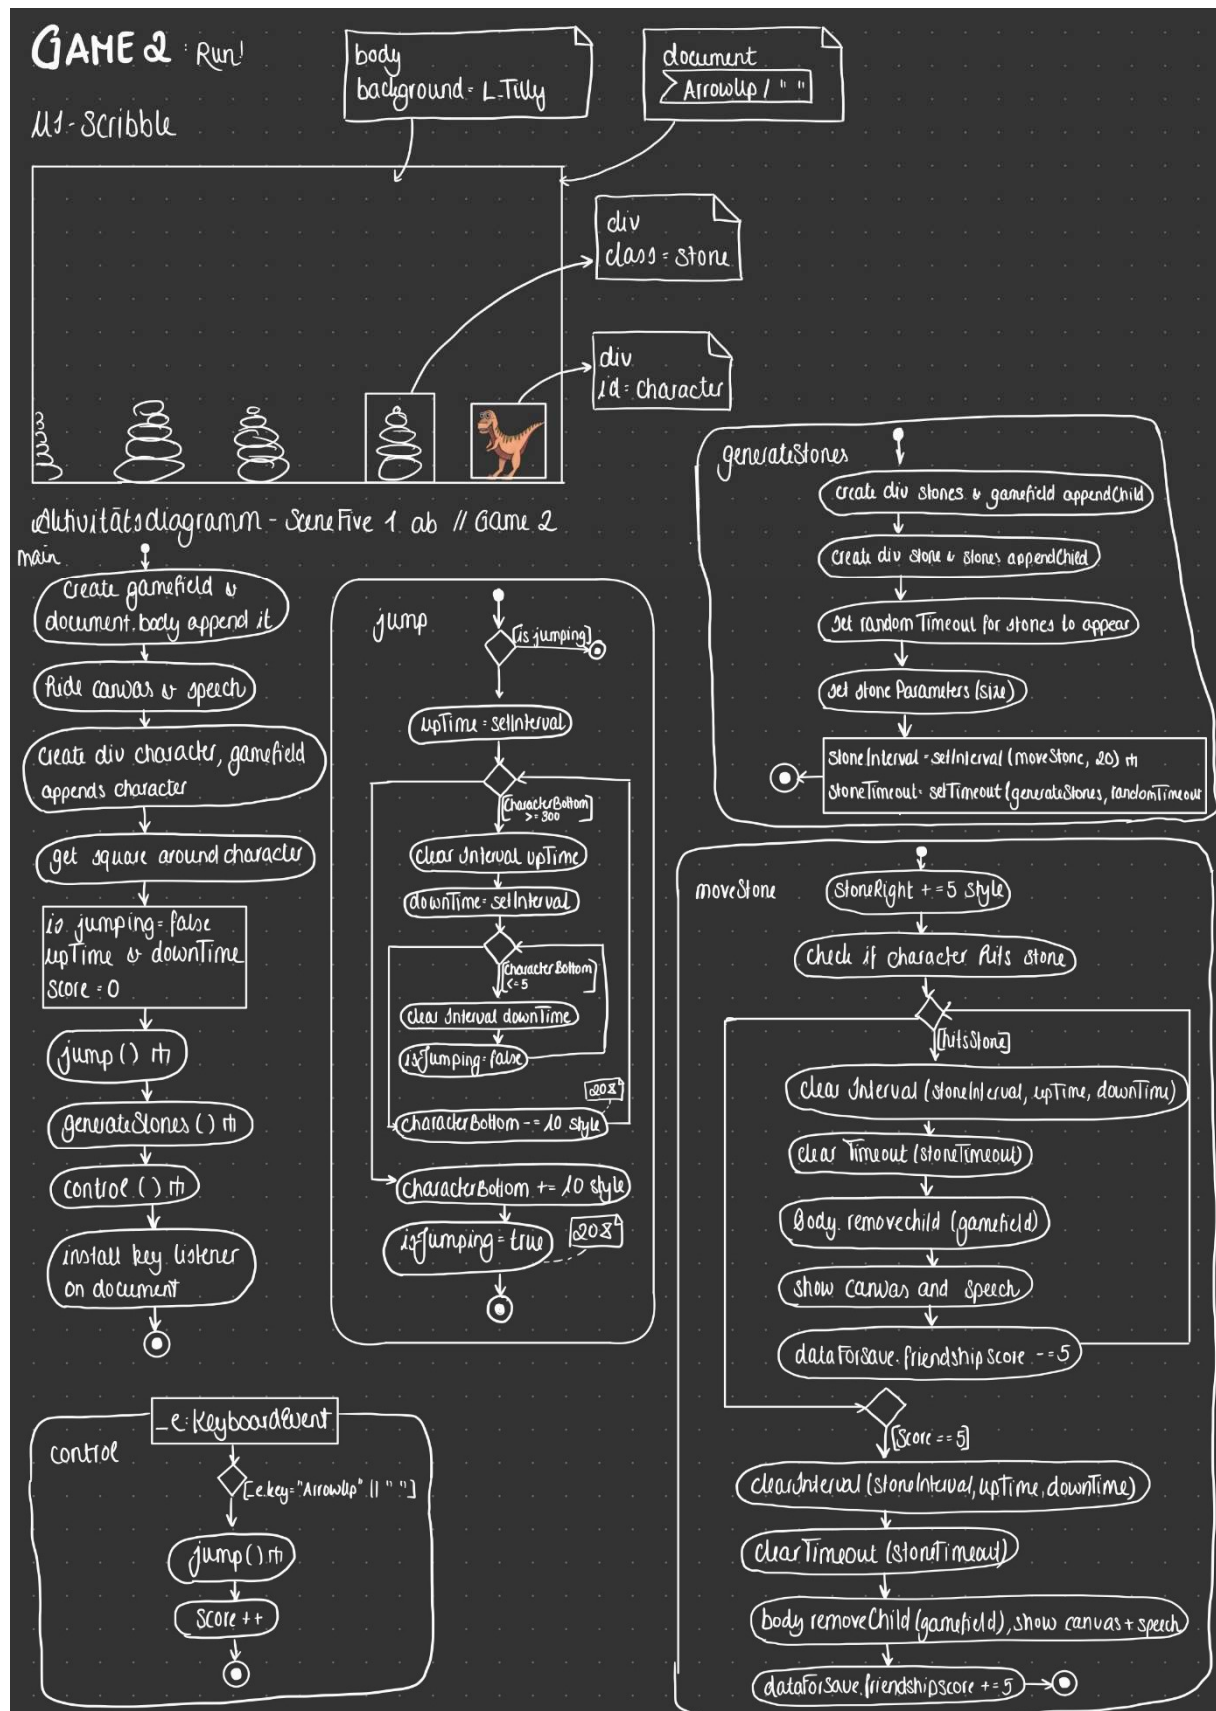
GAME 2 : Run!

UI - Scribble

body
background = L-Tilly

document
ArrowUp / " "

div
class = stone

div
id = character

generateStones
create div stones & gamefield appendChild
create div stone & stones appendChild
set random Timeout for stones to appear
set stone Parameters (size)
StoneInterval = setInterval (moveStone, 20) ↱
stoneTimeout = setTimeout (generateStones, randomTimeout)

Aktivitätsdiagramm - SceneFive 1 ab // Game 2

main
create gamefield & document.body append it
hide canvas & speech
create div character, gamefield appends character
get square around character
is jumping = false
upTime & downTime
score = 0
jump () ↱
generateStones () ↱
control () ↱
install key listener on document

jump
[is jumping]
upTime = setInterval
[characterBottom >= 300]
clear Interval upTime
downTime = setInterval
[characterBottom <= 5]
clear Interval downTime
isJumping = false
20
characterBottom -= 10 style
characterBottom += 10 style
isJumping = true
20

moveStone
stoneRight += 5 style
check if character hits stone
[hitsStone]
clear Interval (stoneInterval, upTime, downTime)
clear Timeout (stoneTimeout)
Body. removechild (gamefield)
show canvas and speech
dataForSave. friendship score -= 5
[Score == 5]
clearInterval (stoneInterval, upTime, downTime)
clearTimeout (stoneTimeout)
body removeChild (gamefield), show canvas + speech
dataForSave. friendshipscore += 5

control
_e: KeyboardEvent
[e.key = "ArrowUp" || " "]
jump () ↱
score ++